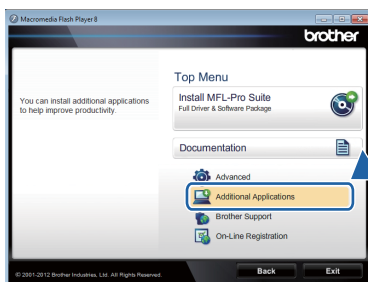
Macromedia Flash Player 8

brother

Top Menu

You can install additional applications to help improve productivity.

Install MFL-Pro Suite
Full Driver & Software Package

Documentation

Advanced

Additional Applications

Brother Support

On-Line Registration

© 2001-2012 Brother Industries, Ltd. All Rights Reserved.

Back

Exit